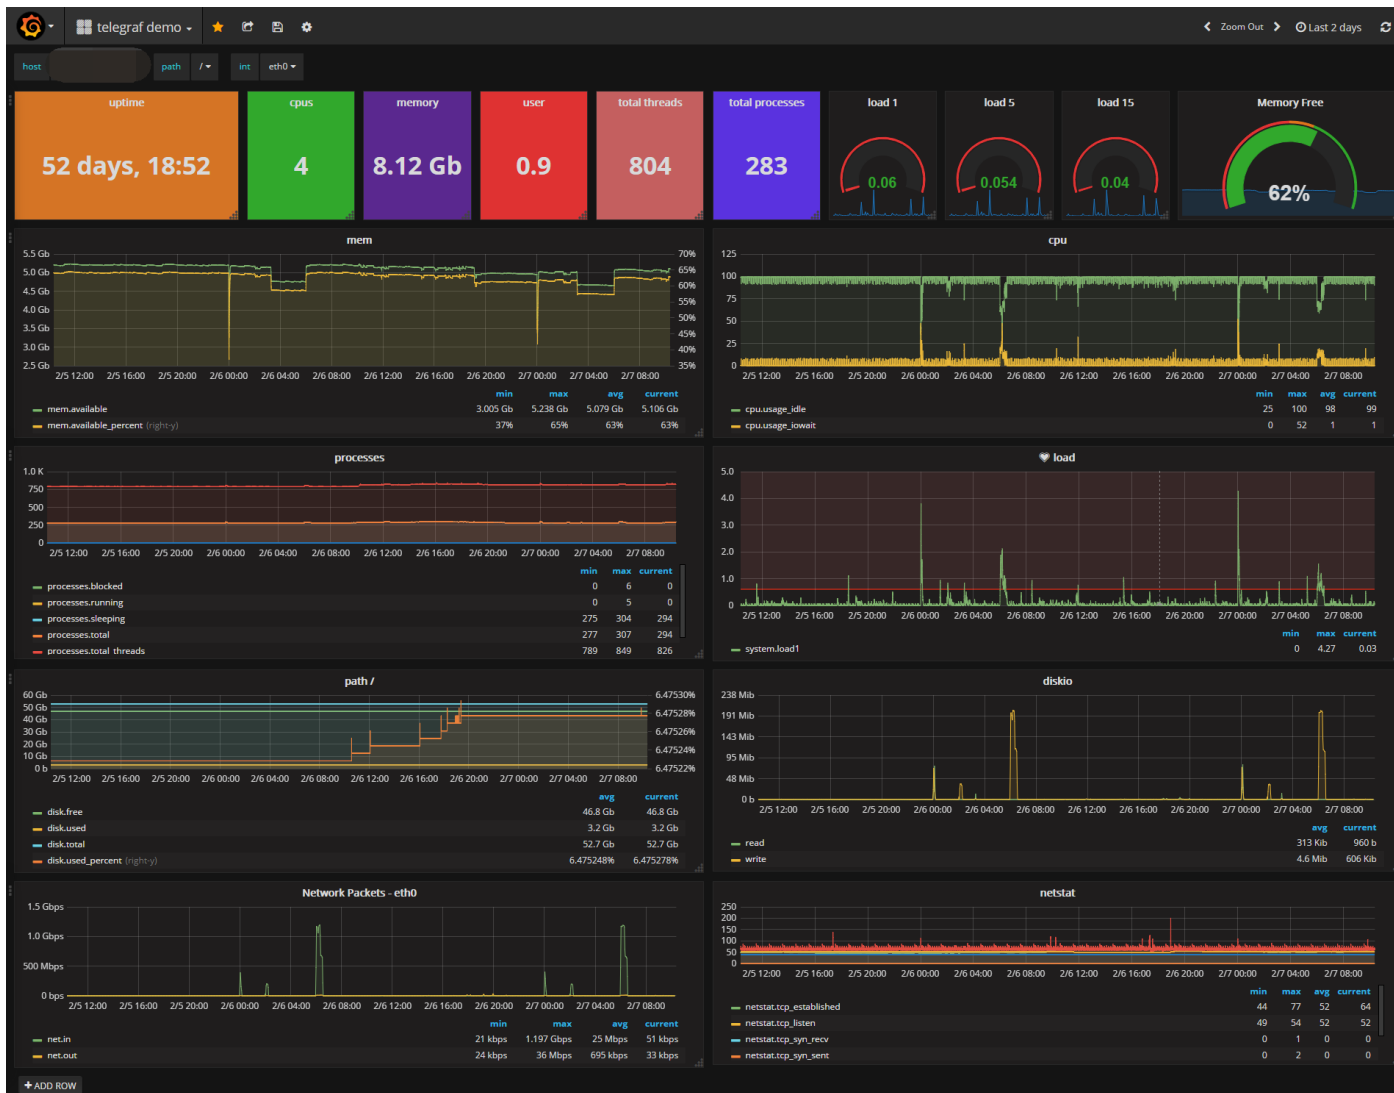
telegraf demo

Zoom Out   Last 2 days

host   path   /   int   eth0

uptime
52 days, 18:52

cpus
4

memory
8.12 Gb

user
0.9

total threads
804

total processes
283

load 1
0.06

load 5
0.054

load 15
0.04

Memory Free
62%

mem

5.5 Gb
5.0 Gb
4.5 Gb
4.0 Gb
3.5 Gb
3.0 Gb
2.5 Gb

70%
65%
60%
55%
50%
45%
40%
35%

2/5 12:00 2/5 16:00 2/5 20:00 2/6 00:00 2/6 04:00 2/6 08:00 2/6 12:00 2/6 16:00 2/6 20:00 2/7 00:00 2/7 04:00 2/7 08:00

| | min | max | avg | current |
|---|---|---|---|---|
| mem.available | 3.005 Gb | 5.238 Gb | 5.079 Gb | 5.106 Gb |
| mem.available_percent (right-y) | 37% | 65% | 63% | 63% |

cpu

125
100
75
50
25
0

2/5 12:00 2/5 16:00 2/5 20:00 2/6 00:00 2/6 04:00 2/6 08:00 2/6 12:00 2/6 16:00 2/6 20:00 2/7 00:00 2/7 04:00 2/7 08:00

| | min | max | avg | current |
|---|---|---|---|---|
| cpu.usage_idle | 25 | 100 | 98 | 99 |
| cpu.usage_iowait | 0 | 52 | 1 | 1 |

processes

1.0 K
750
500
250
0

2/5 12:00 2/5 16:00 2/5 20:00 2/6 00:00 2/6 04:00 2/6 08:00 2/6 12:00 2/6 16:00 2/6 20:00 2/7 00:00 2/7 04:00 2/7 08:00

| | min | max | current |
|---|---|---|---|
| processes.blocked | 0 | 6 | 0 |
| processes.running | 0 | 5 | 0 |
| processes.sleeping | 275 | 304 | 294 |
| processes.total | 277 | 307 | 294 |
| processes.total_threads | 789 | 849 | 826 |

load

5.0
4.0
3.0
2.0
1.0
0

2/5 12:00 2/5 16:00 2/5 20:00 2/6 00:00 2/6 04:00 2/6 08:00 2/6 12:00 2/6 16:00 2/6 20:00 2/7 00:00 2/7 04:00 2/7 08:00

| | min | max | current |
|---|---|---|---|
| system.load1 | 0 | 4.27 | 0.03 |

path /

60 Gb
50 Gb
40 Gb
30 Gb
20 Gb
10 Gb
0 b

6.47530%
6.47528%
6.47526%
6.47524%
6.47522%

2/5 12:00 2/5 16:00 2/5 20:00 2/6 00:00 2/6 04:00 2/6 08:00 2/6 12:00 2/6 16:00 2/6 20:00 2/7 00:00 2/7 04:00 2/7 08:00

| | avg | current |
|---|---|---|
| disk.free | 46.8 Gb | 46.8 Gb |
| disk.used | 3.2 Gb | 3.2 Gb |
| disk.total | 52.7 Gb | 52.7 Gb |
| disk.used_percent (right-y) | 6.475248% | 6.475278% |

diskio

238 Mib
191 Mib
143 Mib
95 Mib
48 Mib
0 b

2/5 12:00 2/5 16:00 2/5 20:00 2/6 00:00 2/6 04:00 2/6 08:00 2/6 12:00 2/6 16:00 2/6 20:00 2/7 00:00 2/7 04:00 2/7 08:00

| | avg | current |
|---|---|---|
| read | 313 Kib | 960 b |
| write | 4.6 Mib | 606 Kib |

Network Packets - eth0

1.5 Gbps
1.0 Gbps
500 Mbps
0 bps

2/5 12:00 2/5 16:00 2/5 20:00 2/6 00:00 2/6 04:00 2/6 08:00 2/6 12:00 2/6 16:00 2/6 20:00 2/7 00:00 2/7 04:00 2/7 08:00

| | min | max | avg | current |
|---|---|---|---|---|
| net.in | 21 kbps | 1.197 Gbps | 25 Mbps | 51 kbps |
| net.out | 24 kbps | 36 Mbps | 695 kbps | 33 kbps |

netstat

250
200
150
100
50
0

2/5 12:00 2/5 16:00 2/5 20:00 2/6 00:00 2/6 04:00 2/6 08:00 2/6 12:00 2/6 16:00 2/6 20:00 2/7 00:00 2/7 04:00 2/7 08:00

| | min | max | avg | current |
|---|---|---|---|---|
| netstat.tcp_established | 44 | 77 | 52 | 64 |
| netstat.tcp_listen | 49 | 54 | 52 | 52 |
| netstat.tcp_syn_recv | 0 | 1 | 0 | 0 |
| netstat.tcp_syn_sent | 0 | 2 | 0 | 0 |

+ ADD ROW